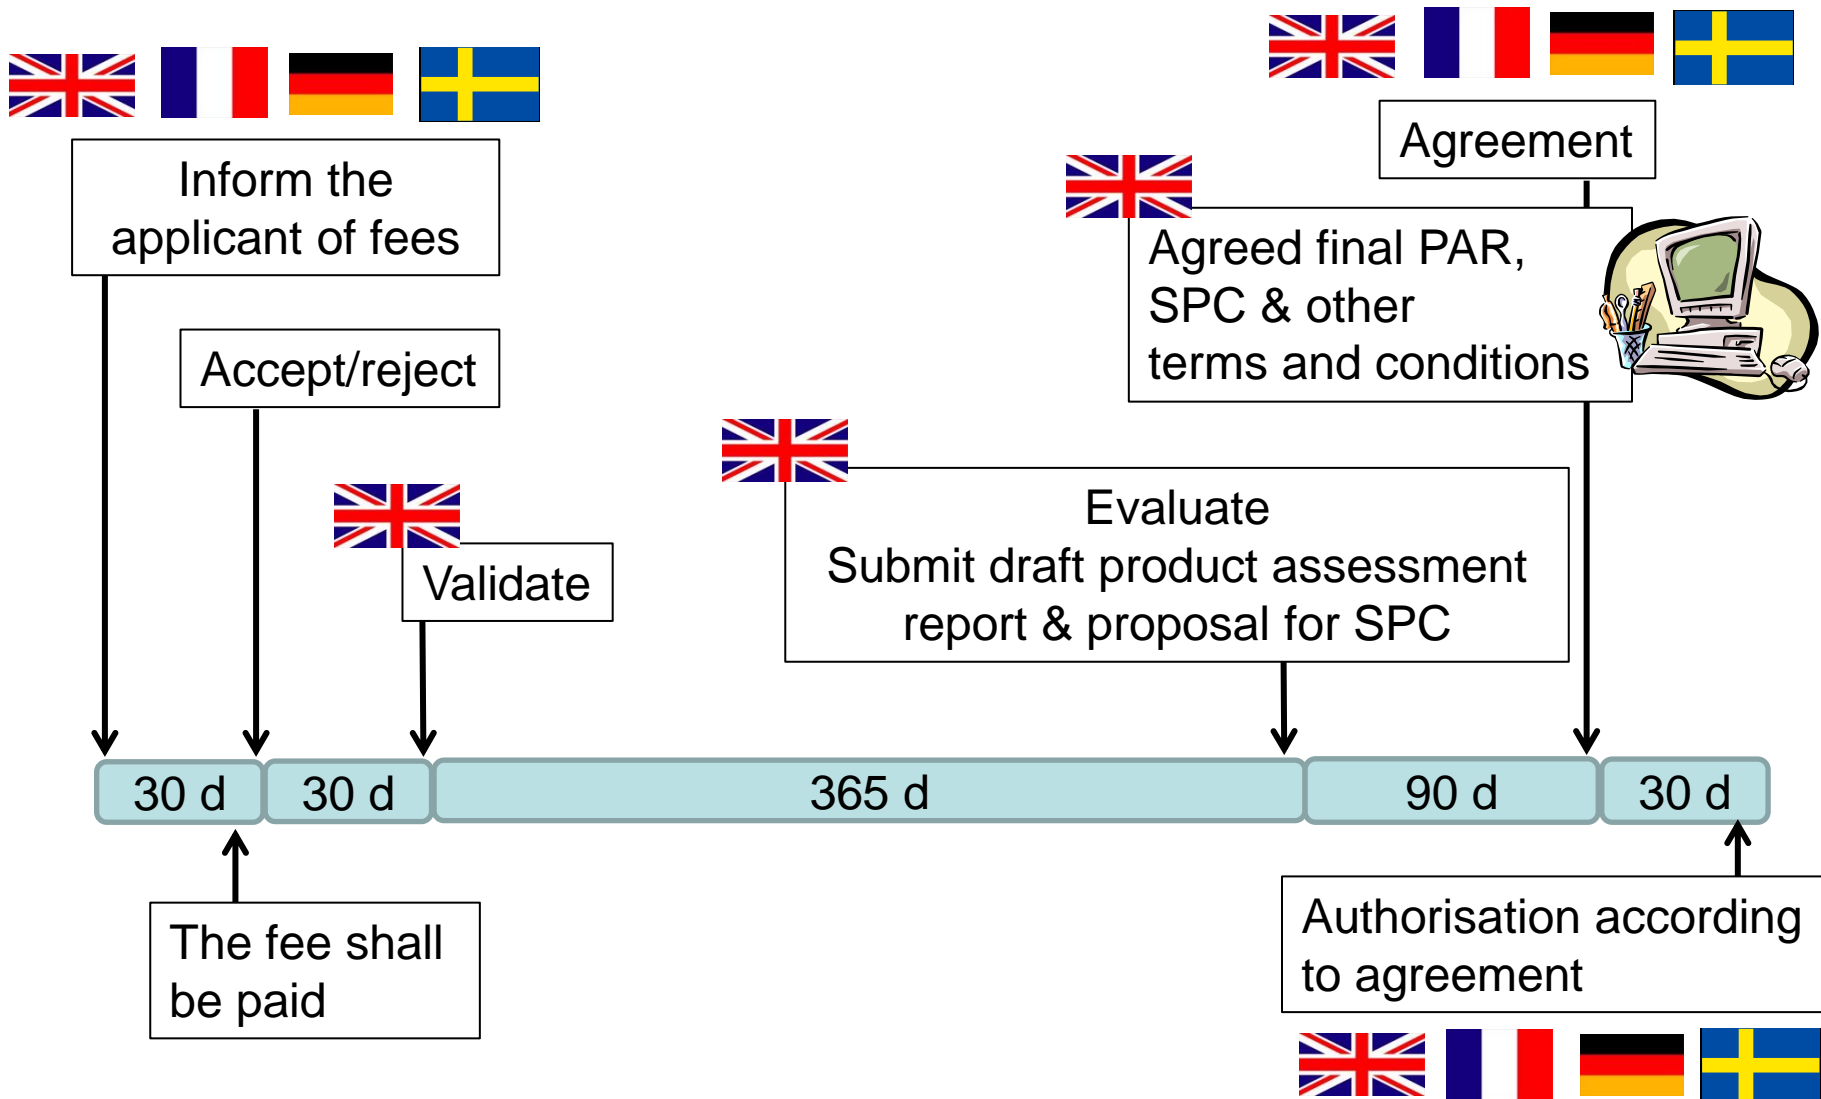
Agreement

Inform the applicant of fees

Agreed final PAR, SPC & other terms and conditions

Accept/reject

Evaluate
Submit draft product assessment report & proposal for SPC

Validate

| 30 d | 30 d | 365 d | 90 d | 30 d |
|---|---|---|---|---|

The fee shall be paid

Authorisation according to agreement